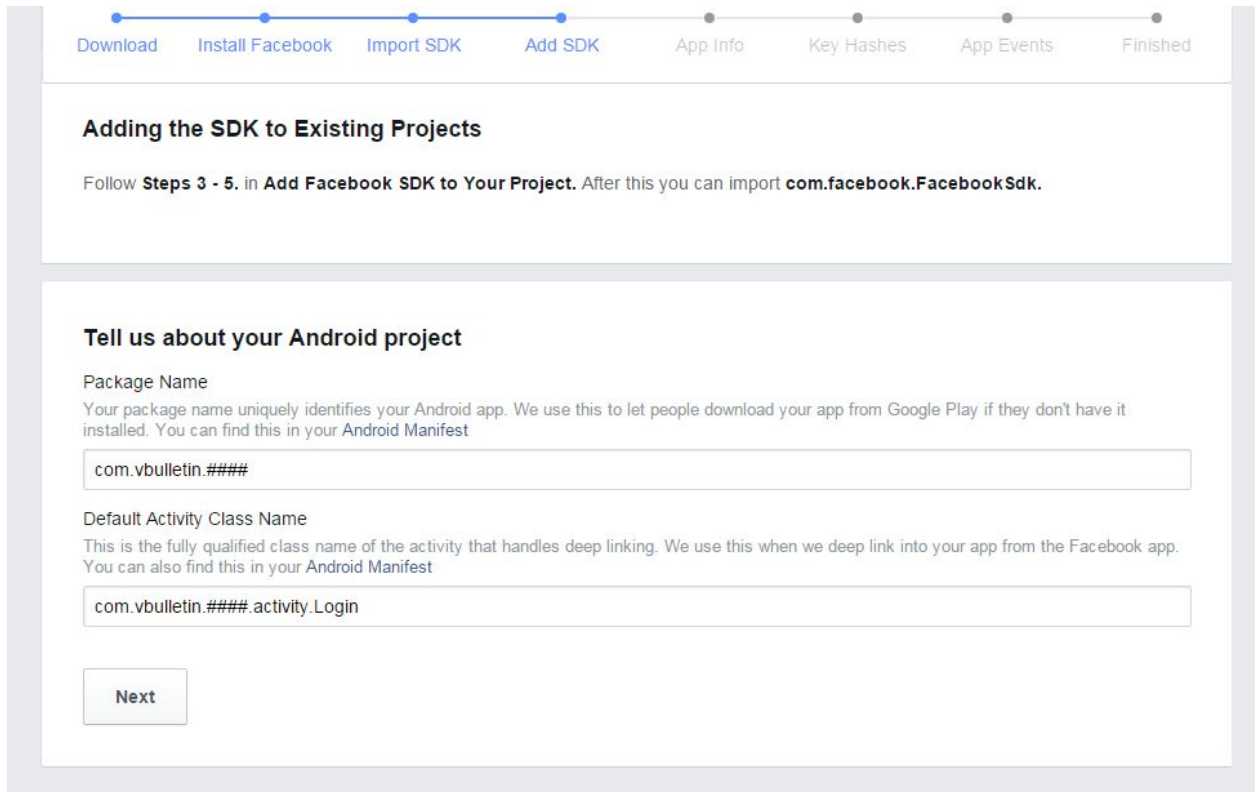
Download Install Facebook Import SDK Add SDK App Info Key Hashes App Events Finished

Adding the SDK to Existing Projects

Follow Steps 3 - 5. in Add Facebook SDK to Your Project. After this you can import com.facebook.FacebookSdk.

Tell us about your Android project

Package Name

Your package name uniquely identifies your Android app. We use this to let people download your app from Google Play if they don't have it installed. You can find this in your Android Manifest

com.vbulletin.####

Default Activity Class Name

This is the fully qualified class name of the activity that handles deep linking. We use this when we deep link into your app from the Facebook app. You can also find this in your Android Manifest

com.vbulletin.####.activity.Login

Next